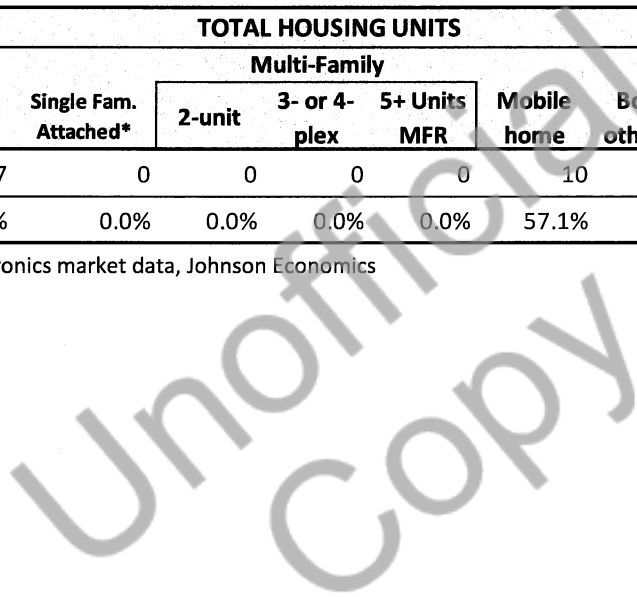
TOTAL HOUSING UNITS

| | Single Fam. Attached* | Multi-Family 2-unit | Multi-Family 3- or 4-plex | Multi-Family 5+ Units MFR | Mobile home | Bo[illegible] oth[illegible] |
|---|---|---|---|---|---|---|
| 7 | 0 | 0 | 0 | 0 | 10 | |
| % | 0.0% | 0.0% | 0.0% | 0.0% | 57.1% | |

onics market data, Johnson Economics

Unofficial Copy